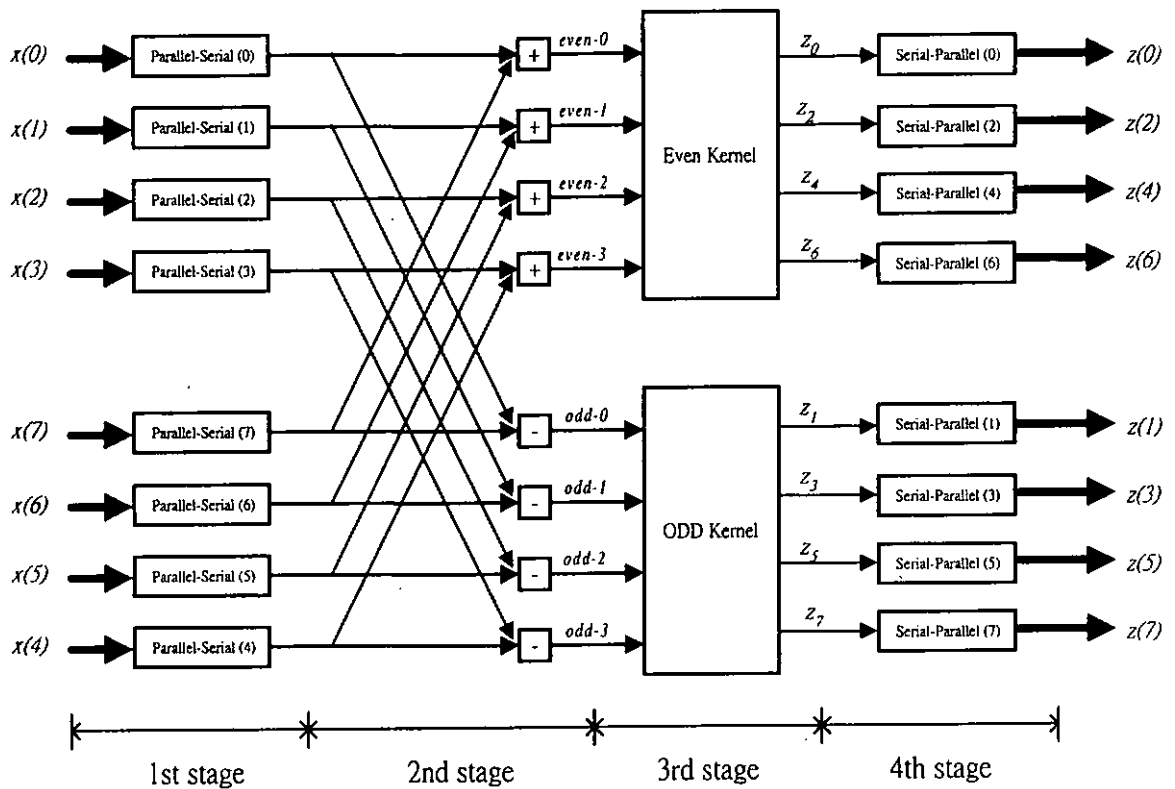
$x(0)$ Parallel-Serial (0)
$x(1)$ Parallel-Serial (1)
$x(2)$ Parallel-Serial (2)
$x(3)$ Parallel-Serial (3)
$x(7)$ Parallel-Serial (7)
$x(6)$ Parallel-Serial (6)
$x(5)$ Parallel-Serial (5)
$x(4)$ Parallel-Serial (4)

+ even-0
+ even-1
+ even-2
+ even-3
- odd-0
- odd-1
- odd-2
- odd-3

Even Kernel

ODD Kernel

$z_0$ Serial-Parallel (0) $z(0)$
$z_2$ Serial-Parallel (2) $z(2)$
$z_4$ Serial-Parallel (4) $z(4)$
$z_6$ Serial-Parallel (6) $z(6)$
$z_1$ Serial-Parallel (1) $z(1)$
$z_3$ Serial-Parallel (3) $z(3)$
$z_5$ Serial-Parallel (5) $z(5)$
$z_7$ Serial-Parallel (7) $z(7)$

1st stage
2nd stage
3rd stage
4th stage